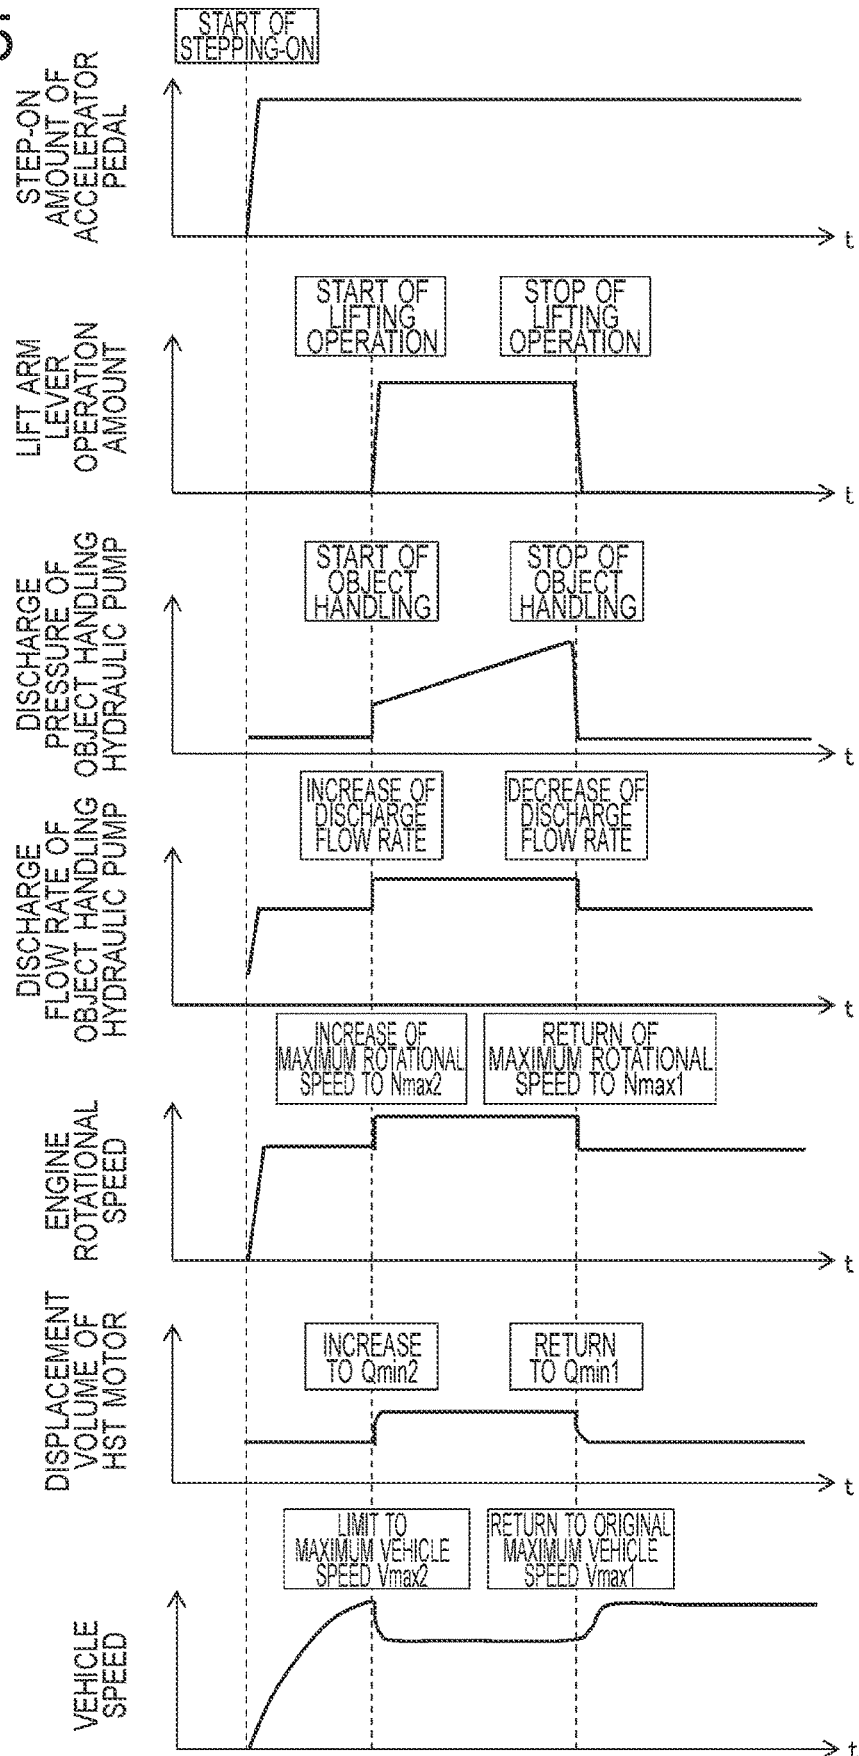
START OF STEPPING-ON

STEP-ON AMOUNT OF ACCELERATOR PEDAL

t

START OF LIFTING OPERATION

STOP OF LIFTING OPERATION

LIFT ARM LEVER OPERATION AMOUNT

t

START OF OBJECT HANDLING

STOP OF OBJECT HANDLING

DISCHARGE PRESSURE OF OBJECT HANDLING HYDRAULIC PUMP

t

INCREASE OF DISCHARGE FLOW RATE

DECREASE OF DISCHARGE FLOW RATE

DISCHARGE FLOW RATE OF OBJECT HANDLING HYDRAULIC PUMP

t

INCREASE OF MAXIMUM ROTATIONAL SPEED TO Nmax2

RETURN OF MAXIMUM ROTATIONAL SPEED TO Nmax1

ENGINE ROTATIONAL SPEED

t

INCREASE TO Qmin2

RETURN TO Qmin1

DISPLACEMENT VOLUME OF HST MOTOR

t

LIMIT TO MAXIMUM VEHICLE SPEED Vmax2

RETURN TO ORIGINAL MAXIMUM VEHICLE SPEED Vmax1

VEHICLE SPEED

t